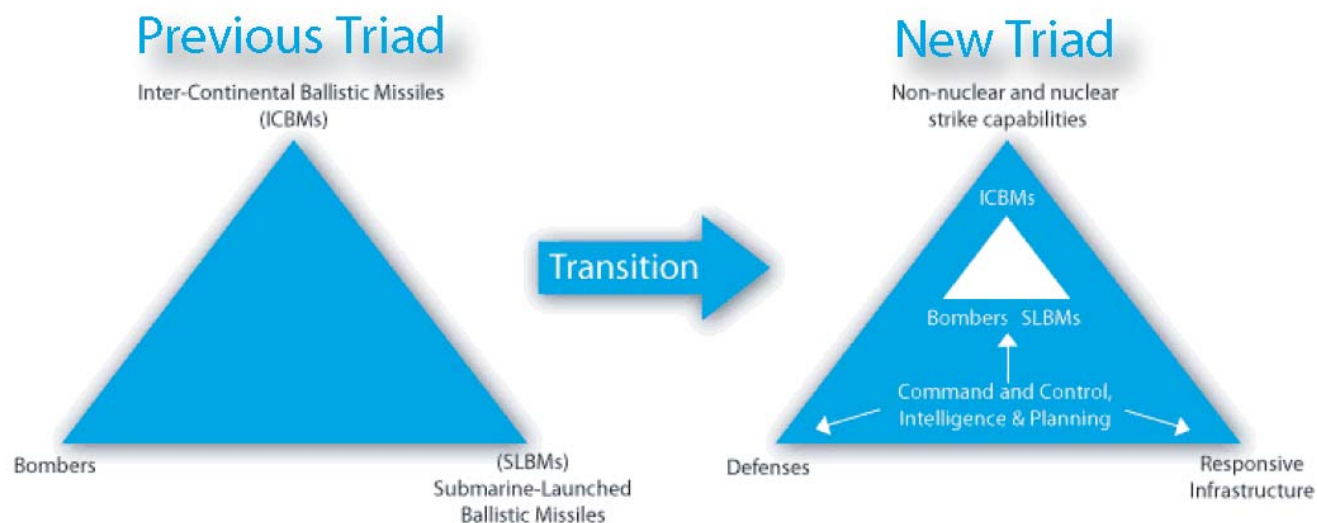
Previous Triad

Inter-Continental Ballistic Missiles (ICBMs)

Bombers

(SLBMs) Submarine-Launched Ballistic Missiles

Transition

New Triad

Non-nuclear and nuclear strike capabilities

ICBMs

Bombers SLBMs

Command and Control, Intelligence & Planning

Defenses

Responsive Infrastructure